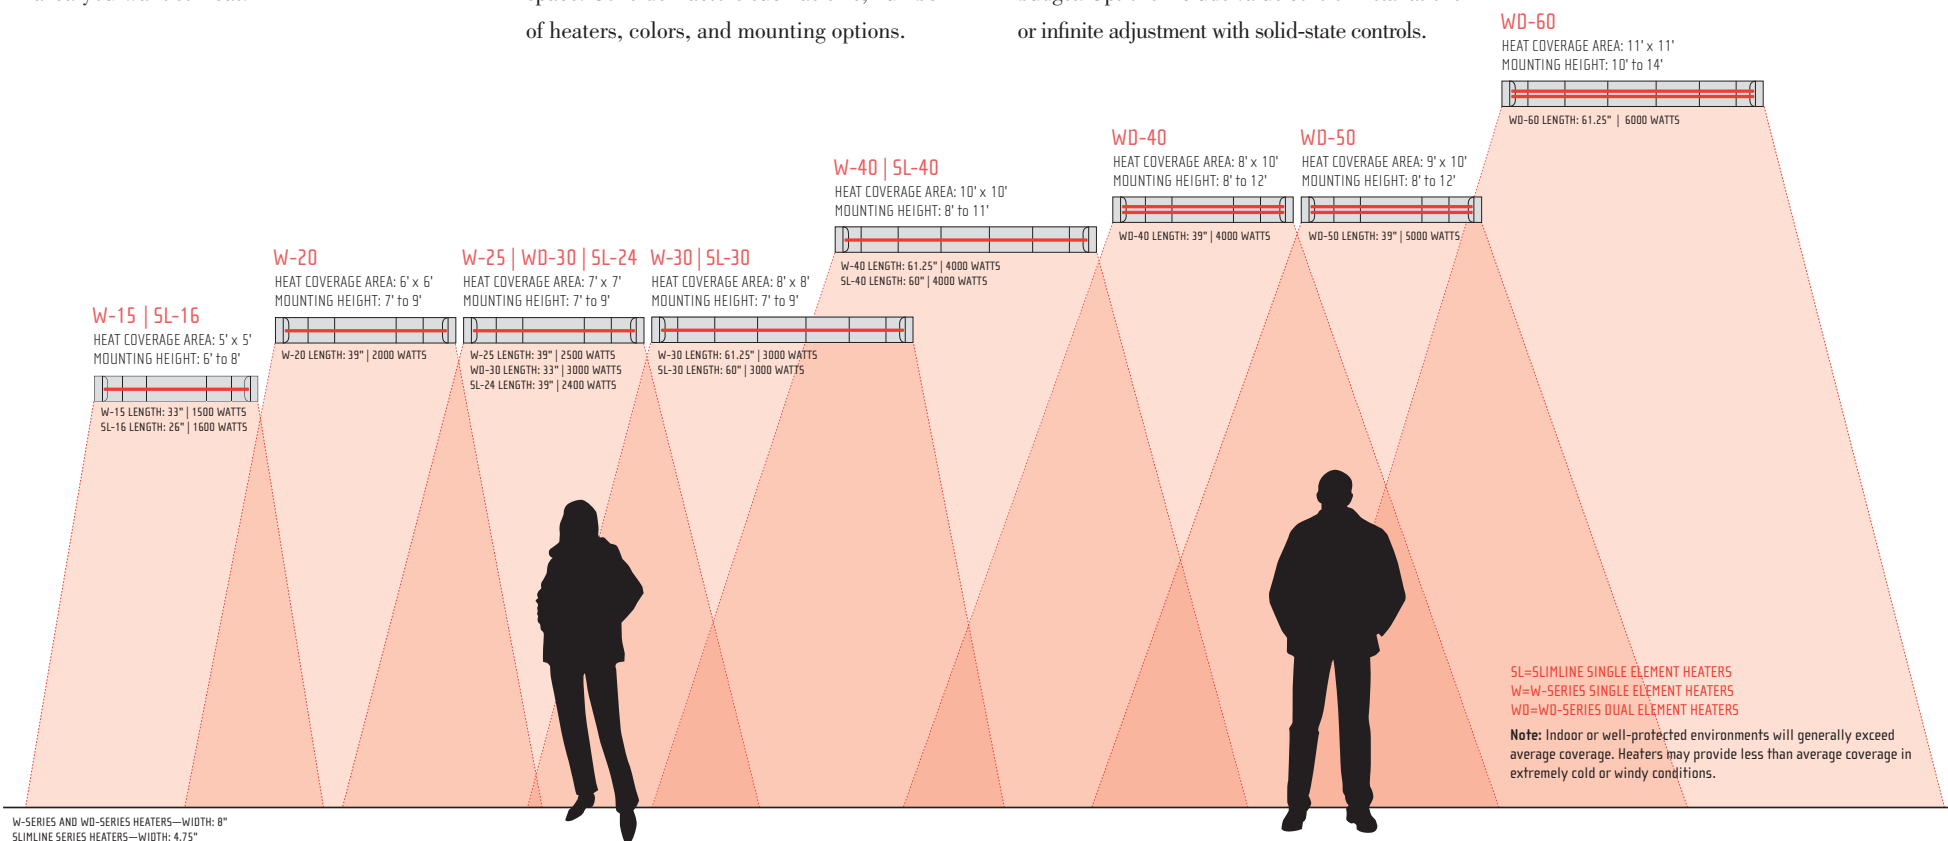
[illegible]

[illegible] of heaters, colors, and mounting options.

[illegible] or infinite adjustment with solid-state controls.

WD-60
HEAT COVERAGE AREA: 11' x 11'
MOUNTING HEIGHT: 10' to 14'
WD-60 LENGTH: 61.25" | 6000 WATTS

WD-40
HEAT COVERAGE AREA: 8' x 10'
MOUNTING HEIGHT: 8' to 12'
WD-40 LENGTH: 39" | 4000 WATTS

WD-50
HEAT COVERAGE AREA: 9' x 10'
MOUNTING HEIGHT: 8' to 12'
WD-50 LENGTH: 39" | 5000 WATTS

W-40 | SL-40
HEAT COVERAGE AREA: 10' x 10'
MOUNTING HEIGHT: 8' to 11'
W-40 LENGTH: 61.25" | 4000 WATTS
SL-40 LENGTH: 60" | 4000 WATTS

W-20
HEAT COVERAGE AREA: 6' x 6'
MOUNTING HEIGHT: 7' to 9'
W-20 LENGTH: 39" | 2000 WATTS

W-25 | WD-30 | SL-24
HEAT COVERAGE AREA: 7' x 7'
MOUNTING HEIGHT: 7' to 9'
W-25 LENGTH: 39" | 2500 WATTS
WD-30 LENGTH: 33" | 3000 WATTS
SL-24 LENGTH: 39" | 2400 WATTS

W-30 | SL-30
HEAT COVERAGE AREA: 8' x 8'
MOUNTING HEIGHT: 7' to 9'
W-30 LENGTH: 61.25" | 3000 WATTS
SL-30 LENGTH: 60" | 3000 WATTS

W-15 | SL-16
HEAT COVERAGE AREA: 5' x 5'
MOUNTING HEIGHT: 6' to 8'
W-15 LENGTH: 33" | 1500 WATTS
SL-16 LENGTH: 26" | 1600 WATTS

SL=SLIMLINE SINGLE ELEMENT HEATERS
W=W-SERIES SINGLE ELEMENT HEATERS
WD=WD-SERIES DUAL ELEMENT HEATERS

Note: Indoor or well-protected environments will generally exceed average coverage. Heaters may provide less than average coverage in extremely cold or windy conditions.

W-SERIES AND WD-SERIES HEATERS—WIDTH: 8"
SLIMLINE SERIES HEATERS—WIDTH: 4.75"